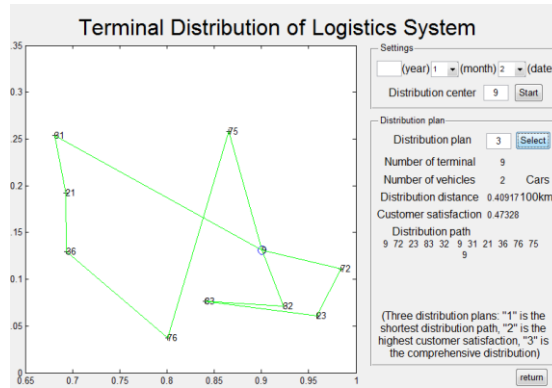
Terminal Distribution of Logistics System

.35
0.3
.25
0.2
.15
0.1
.05
0
0.65 0.7 0.75 0.8 0.85 0.9 0.95 1

31
75
21
9
36
72
83
82
23
76

Settings
(year) 1 (month) 2 (date
Distribution center 9 Start

Distribution plan
Distribution plan 3 Select
Number of terminal 9
Number of vehicles 2 Cars
Distribution distance 0.40917 100km
Customer satisfaction 0.47328
Distribution path
9 72 23 83 32 9 31 21 36 76 75 9

(Three distribution plans: "1" is the shortest distribution path, "2" is the highest customer satisfaction, "3" is the comprehensive distribution)

return